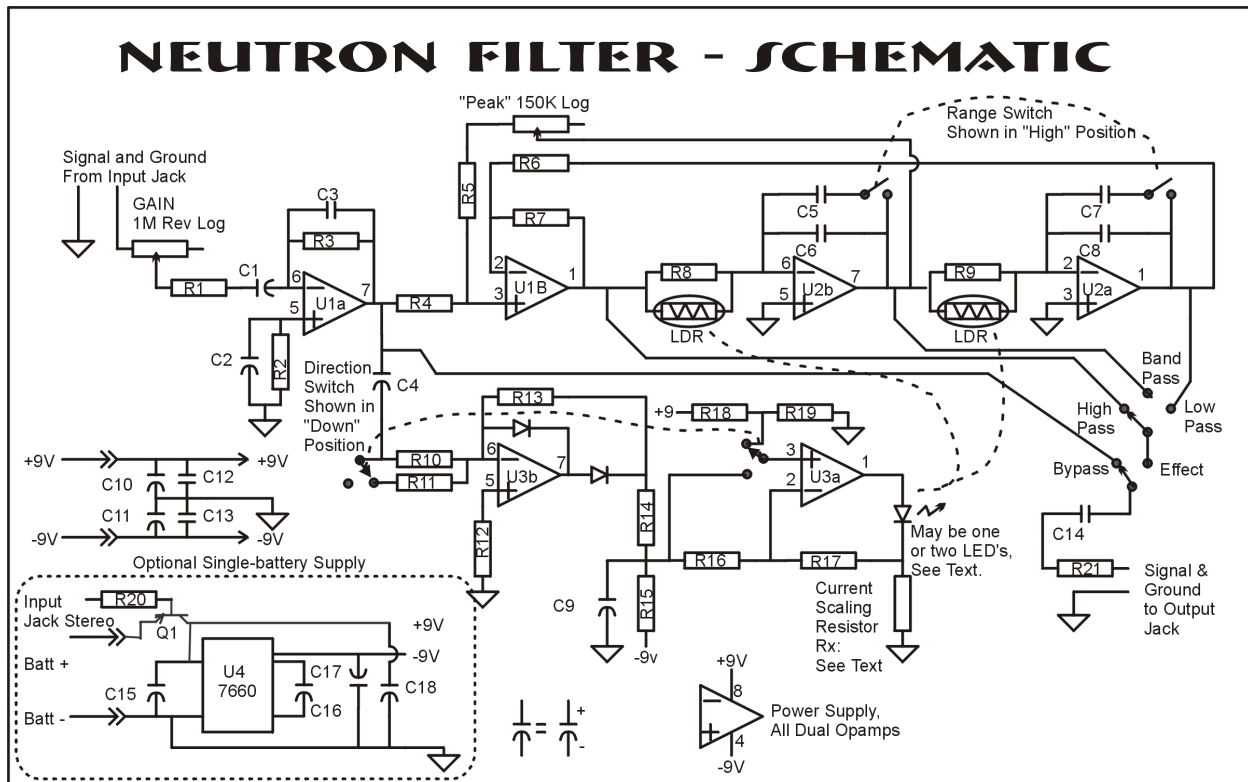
NEUTRON FILTER - SCHEMATIC

"Peak" 150K Log

Range Switch Shown in "High" Position

Signal and Ground From Input Jack

GAIN 1M Rev Log

R1 C1 C3 R3 6 5 U1a 7 C2 R2

R5 R6 R7 R4 2 3 U1B 1

C5 C6 R8 LDR 6 5 U2b 7

C7 C8 R9 LDR 2 3 U2a 1

Direction Switch Shown in "Down" Position

C4

R13 R10 R11 6 5 U3b 7 R12

+9 R18 R19 3 2 U3a 1

Band Pass
High Pass
Low Pass
Bypass
Effect

+9V +9V C10 C12 C11 C13 -9V -9V

R14 R15 -9v C9 R16 R17

May be one or two LED's, See Text.

Current Scaling Resistor Rx: See Text

C14 R21 Signal & Ground to Output Jack

Optional Single-battery Supply

Input Jack Stereo R20 Q1 Batt + Batt - C15 U4 7660 C17 C16 C18 +9V -9V

+ -

+9V 8 4 -9V

Power Supply, All Dual Opamps